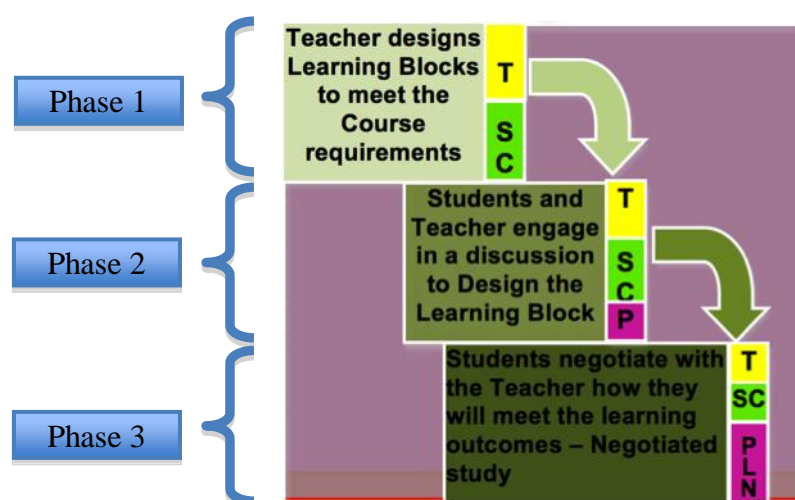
Phase 1

Teacher designs Learning Blocks to meet the Course requirements

T

S C

Phase 2

Students and Teacher engage in a discussion to Design the Learning Block

T

S C

P

Phase 3

Students negotiate with the Teacher how they will meet the learning outcomes – Negotiated study

T

SC

P L N